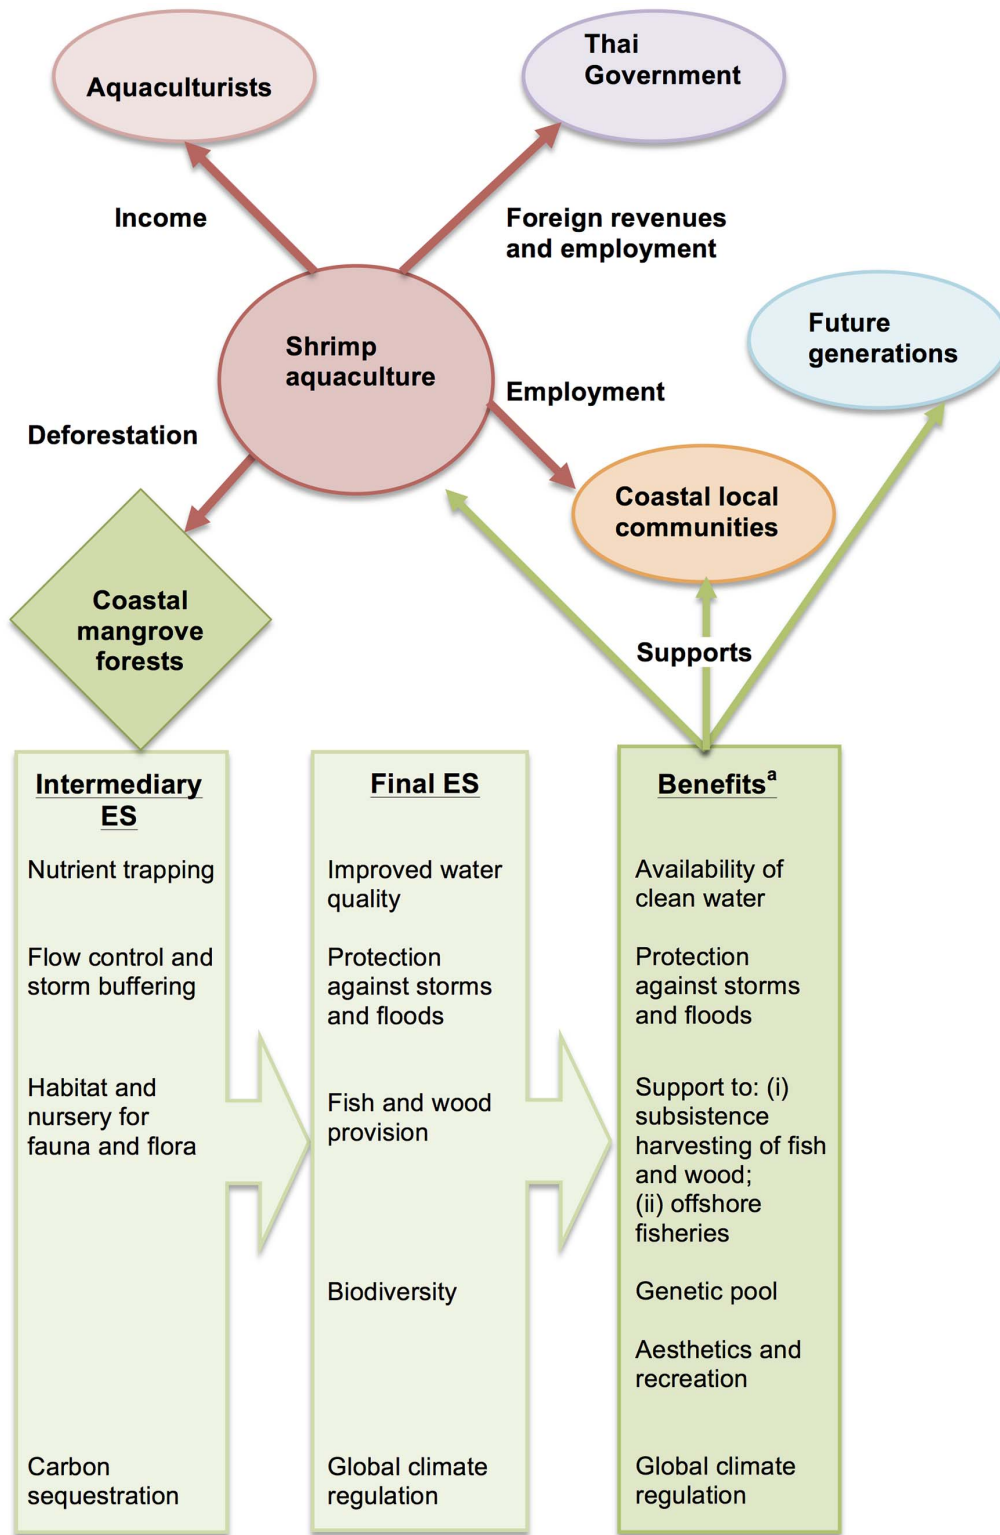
Aquaculturists

Thai Government

Income

Foreign revenues and employment

Shrimp aquaculture

Future generations

Employment

Deforestation

Coastal local communities

Coastal mangrove forests

Supports

| Intermediary ES | Final ES | Benefits$^a$ |
|---|---|---|
| Nutrient trapping | Improved water quality | Availability of clean water |
| Flow control and storm buffering | Protection against storms and floods | Protection against storms and floods |
| Habitat and nursery for fauna and flora | Fish and wood provision | Support to: (i) subsistence harvesting of fish and wood; (ii) offshore fisheries |
| | Biodiversity | Genetic pool |
| | | Aesthetics and recreation |
| Carbon sequestration | Global climate regulation | Global climate regulation |